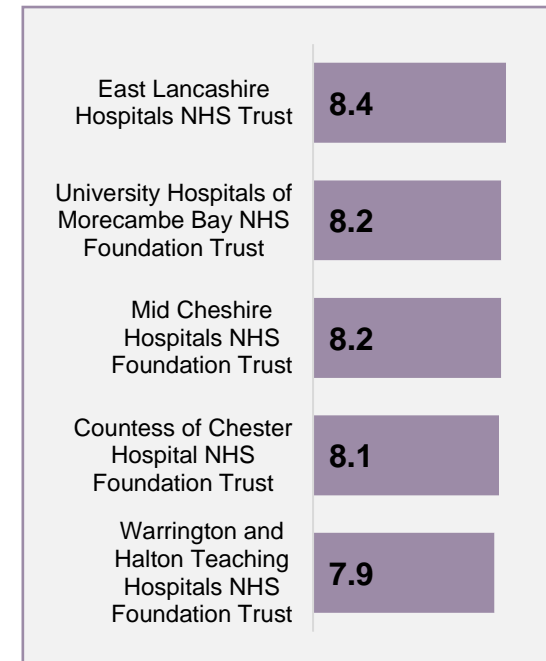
East Lancashire Hospitals NHS Trust
8.4

University Hospitals of Morecambe Bay NHS Foundation Trust
8.2

Mid Cheshire Hospitals NHS Foundation Trust
8.2

Countess of Chester Hospital NHS Foundation Trust
8.1

Warrington and Halton Teaching Hospitals NHS Foundation Trust
7.9